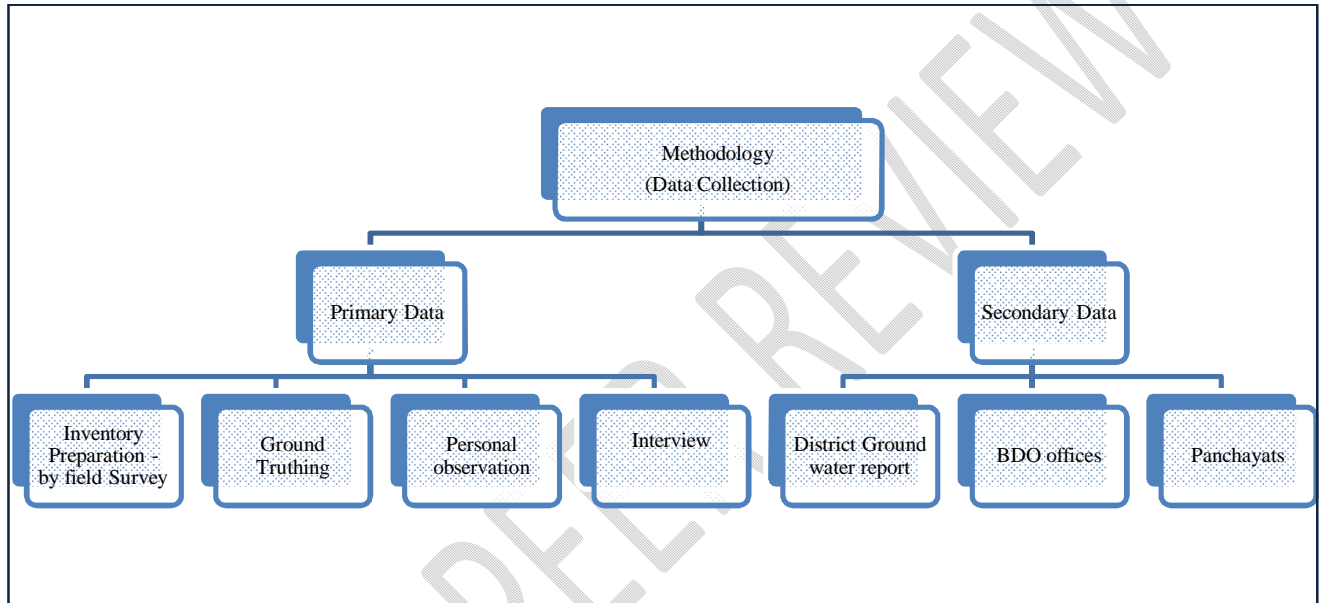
Methodology
(Data Collection)

Primary Data

Secondary Data

Inventory Preparation - by field Survey

Ground Truthing

Personal observation

Interview

District Ground water report

BDO offices

Panchayats

PEER REVIEW